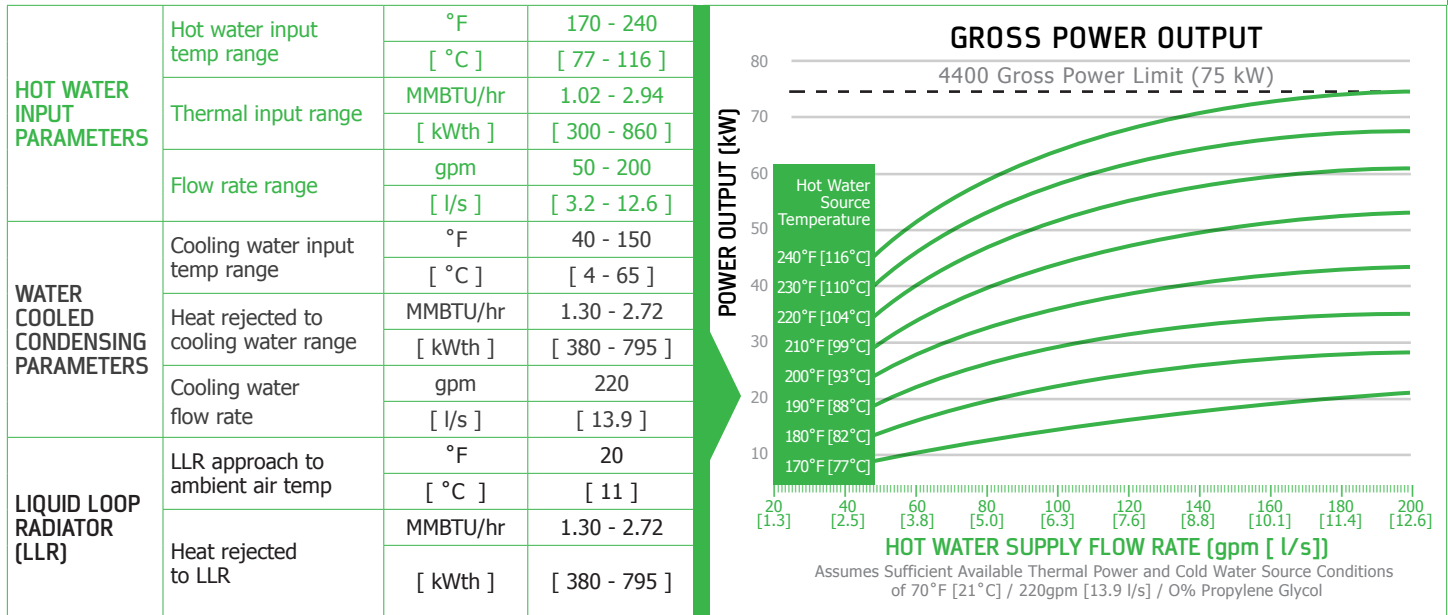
| | | | |
|---|---|---|---|
| HOT WATER INPUT PARAMETERS | Hot water input temp range | °F | 170 - 240 |
| | | [ °C ] | [ 77 - 116 ] |
| | Thermal input range | MMBTU/hr | 1.02 - 2.94 |
| | | [ kWth ] | [ 300 - 860 ] |
| | Flow rate range | gpm | 50 - 200 |
| | | [ l/s ] | [ 3.2 - 12.6 ] |
| WATER COOLED CONDENSING PARAMETERS | Cooling water input temp range | °F | 40 - 150 |
| | | [ °C ] | [ 4 - 65 ] |
| | Heat rejected to cooling water range | MMBTU/hr | 1.30 - 2.72 |
| | | [ kWth ] | [ 380 - 795 ] |
| | Cooling water flow rate | gpm | 220 |
| | | [ l/s ] | [ 13.9 ] |
| LIQUID LOOP RADIATOR (LLR) | LLR approach to ambient air temp | °F | 20 |
| | | [ °C ] | [ 11 ] |
| | Heat rejected to LLR | MMBTU/hr | 1.30 - 2.72 |
| | | [ kWth ] | [ 380 - 795 ] |

GROSS POWER OUTPUT

4400 Gross Power Limit (75 kW)

POWER OUTPUT (kW)

80
70
60
50
40
30
20
10

Hot Water Source Temperature
240°F [116°C]
230°F [110°C]
220°F [104°C]
210°F [99°C]
200°F [93°C]
190°F [88°C]
180°F [82°C]
170°F [77°C]

20 [1.3] 40 [2.5] 60 [3.8] 80 [5.0] 100 [6.3] 120 [7.6] 140 [8.8] 160 [10.1] 180 [11.4] 200 [12.6]

HOT WATER SUPPLY FLOW RATE (gpm [ l/s])

Assumes Sufficient Available Thermal Power and Cold Water Source Conditions of 70°F [21°C] / 220gpm [13.9 l/s] / O% Propylene Glycol